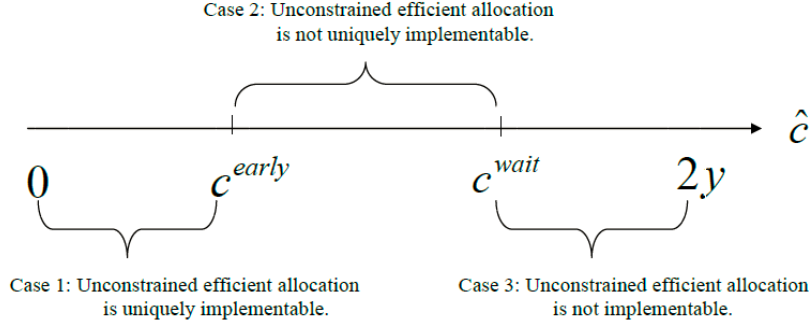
Case 2: Unconstrained efficient allocation is not uniquely implementable.

$\hat{c}$

0 $c^{early}$ $c^{wait}$ $2y$

Case 1: Unconstrained efficient allocation is uniquely implementable.

Case 3: Unconstrained efficient allocation is not implementable.